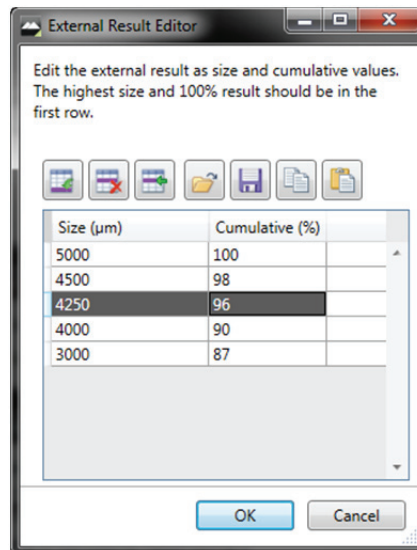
External Result Editor

Edit the external result as size and cumulative values. The highest size and 100% result should be in the first row.

| Size (µm) | Cumulative (%) |
|---|---|
| 5000 | 100 |
| 4500 | 98 |
| 4250 | 96 |
| 4000 | 90 |
| 3000 | 87 |

OK
Cancel